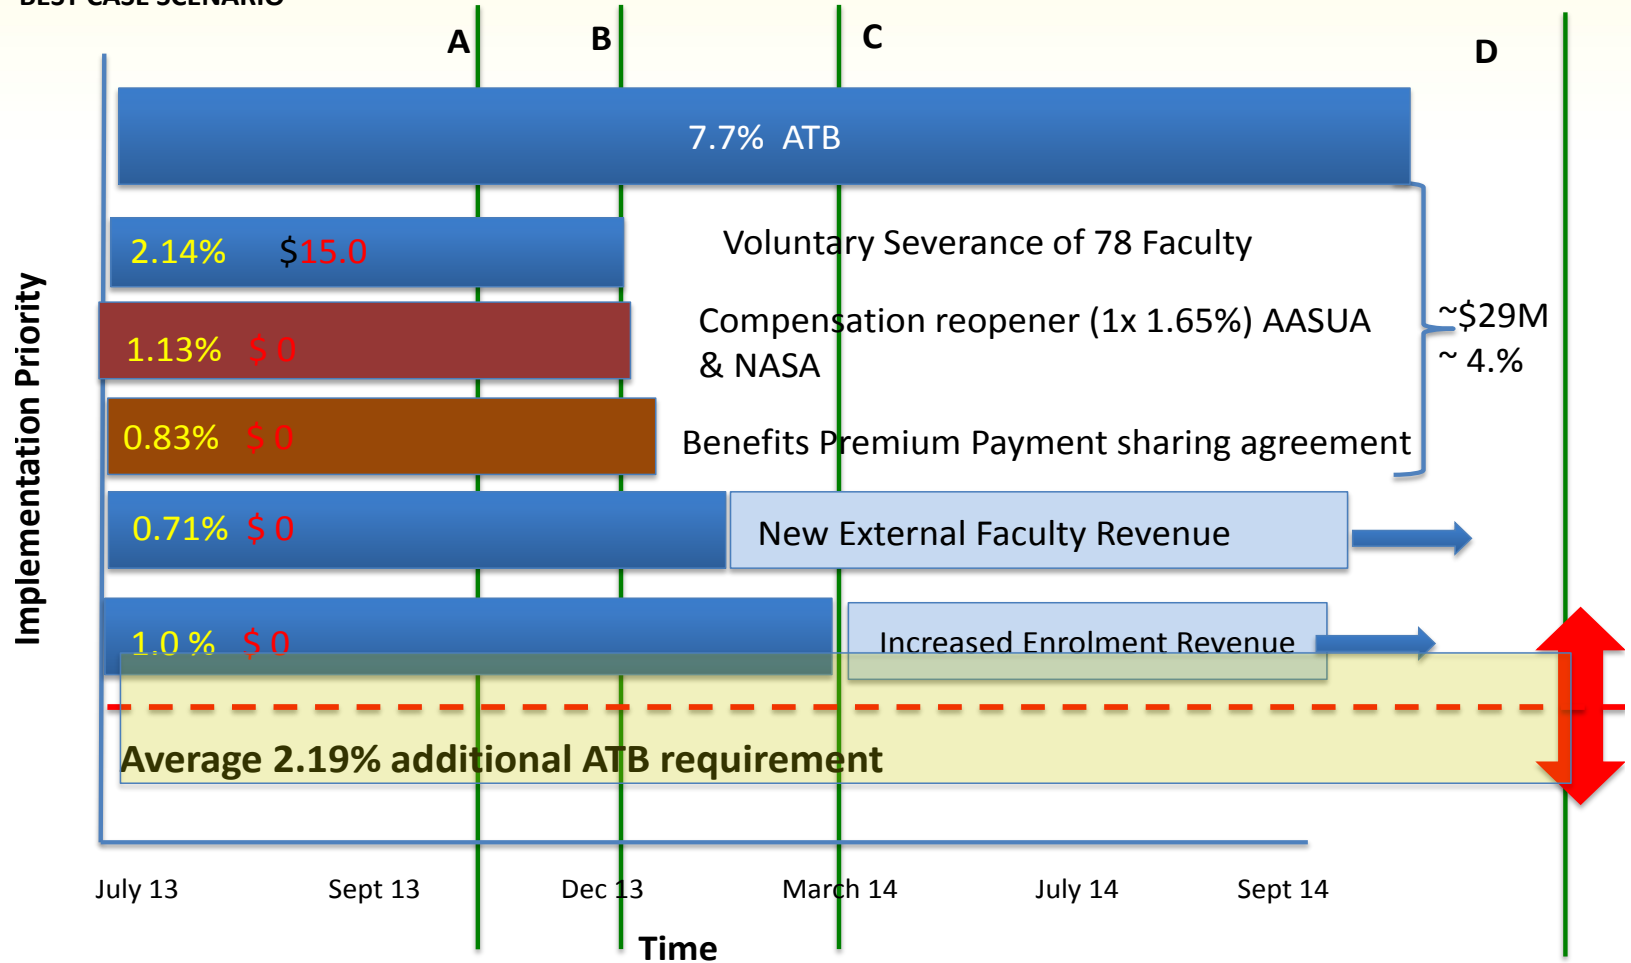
BEST CASE SCENARIO

A B C D

7.7% ATB

2.14% $15.0 Voluntary Severance of 78 Faculty

1.13% $ 0 Compensation reopener (1x 1.65%) AASUA & NASA

0.83% $ 0 Benefits Premium Payment sharing agreement

~$29M ~ 4.%

0.71% $ 0 New External Faculty Revenue

1.0 % $ 0 Increased Enrolment Revenue

Average 2.19% additional ATB requirement

Implementation Priority

July 13 Sept 13 Dec 13 March 14 July 14 Sept 14

Time